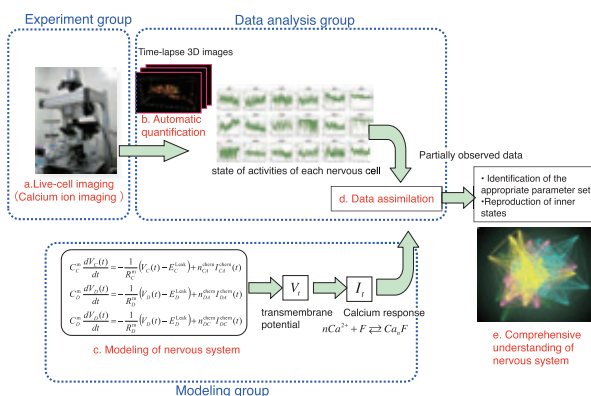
Experiment group

Data analysis group

Time-lapse 3D images

b. Automatic quantification

a.Live-cell imaging (Calcium ion imaging )

state of activities of each nervous cell

Partially observed data

d. Data assimilation

• Identification of the appropriate parameter set
•Reproduction of inner states

$C_C^m \frac{dV_C(t)}{dt} = -\frac{1}{R_C^m}\left(V_C(t) - E_C^{Leak}\right) + n_{CA}^{chem} I_{CA}^{chem}(t)$

$C_D^m \frac{dV_D(t)}{dt} = -\frac{1}{R_D^m}\left(V_D(t) - E_D^{Leak}\right) + n_{DA}^{chem} I_{DA}^{chem}(t)$

$C_D^m \frac{dV_D(t)}{dt} = -\frac{1}{R_D^m}\left(V_D(t) - E_D^{Leak}\right) + n_{DC}^{chem} I_{DC}^{chem}(t)$

$V_t$

transmembrane potential

$I_t$

Calcium response

$nCa^{2+} + F \rightleftarrows Ca_n F$

c. Modeling of nervous system

e. Comprehensive understanding of nervous system

Modeling group